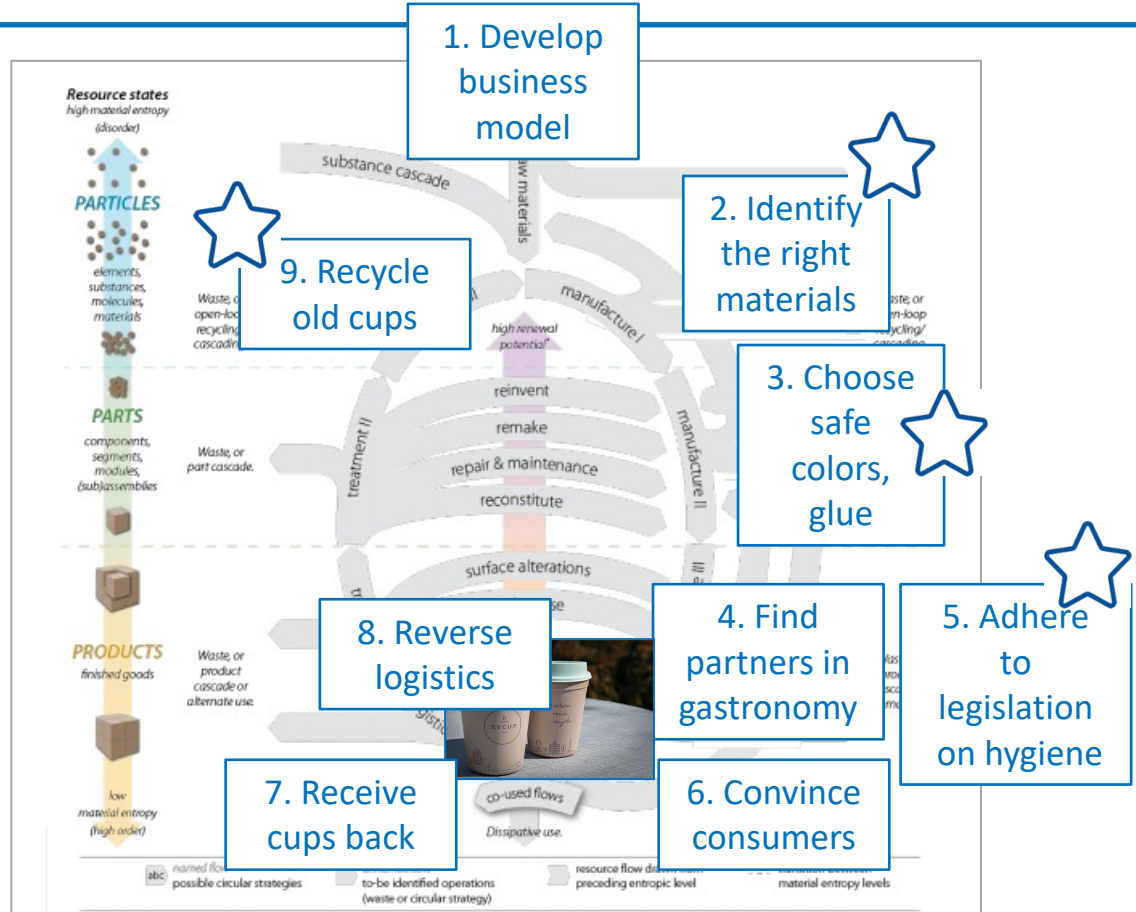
1. Develop business model

Resource states
high material entropy
(disorder)

PARTICLES

elements, substances, molecules, materials

PARTS

components, segments, modules, (sub)assemblies

PRODUCTS
finished goods

low material entropy
(high order)

substance cascade

raw materials

2. Identify the right materials

9. Recycle old cups

Waste, or open-loop recycling/ cascading

manufacture I

high renewal potential*

Waste, or open-loop recycling/ cascading

3. Choose safe colors, glue

reinvent

remake

repair & maintenance

reconstitute

treatment II

manufacture II

Waste, or part cascade.

surface alterations

8. Reverse logistics

4. Find partners in gastronomy

5. Adhere to legislation on hygiene

Waste, or product cascade or alternate use.

RECUP

7. Receive cups back

co-used flows

Dissipative use.

6. Convince consumers

abc named flows
possible circular strategies

to-be identified operations
(waste or circular strategy)

resource flow drawn from preceding entropic level

material entropy levels